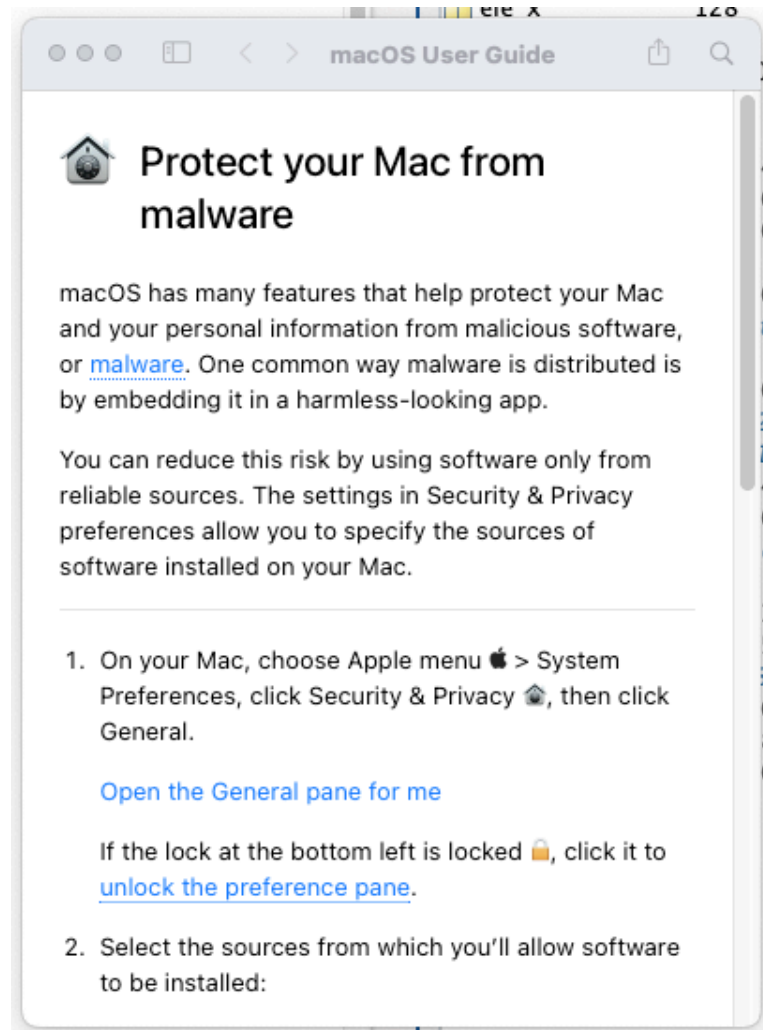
ele x 128

macOS User Guide

Protect your Mac from malware

macOS has many features that help protect your Mac and your personal information from malicious software, or malware. One common way malware is distributed is by embedding it in a harmless-looking app.

You can reduce this risk by using software only from reliable sources. The settings in Security & Privacy preferences allow you to specify the sources of software installed on your Mac.

1. On your Mac, choose Apple menu  > System Preferences, click Security & Privacy, then click General.

Open the General pane for me

If the lock at the bottom left is locked, click it to unlock the preference pane.

2. Select the sources from which you'll allow software to be installed: